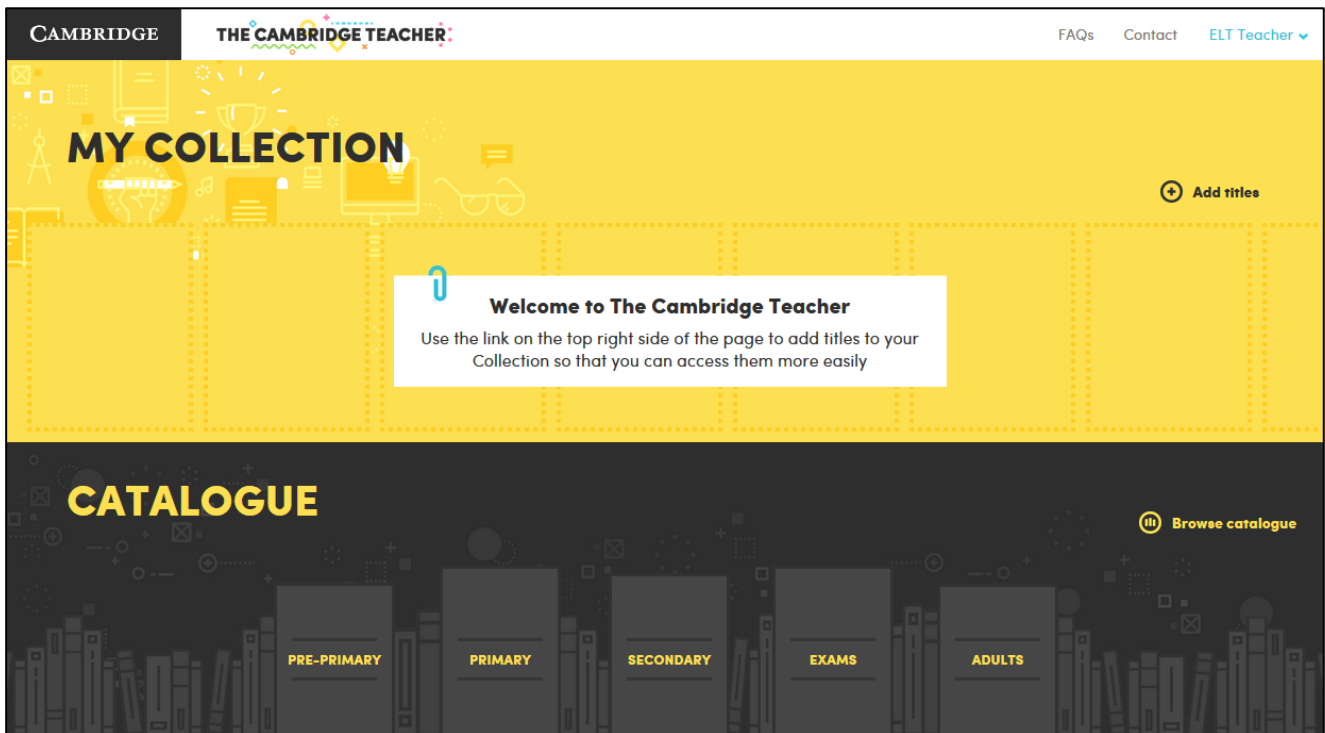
CAMBRIDGE THE CAMBRIDGE TEACHER FAQs Contact ELT Teacher

MY COLLECTION

Add titles

Welcome to The Cambridge Teacher

Use the link on the top right side of the page to add titles to your Collection so that you can access them more easily

CATALOGUE

Browse catalogue

PRE-PRIMARY

PRIMARY

SECONDARY

EXAMS

ADULTS